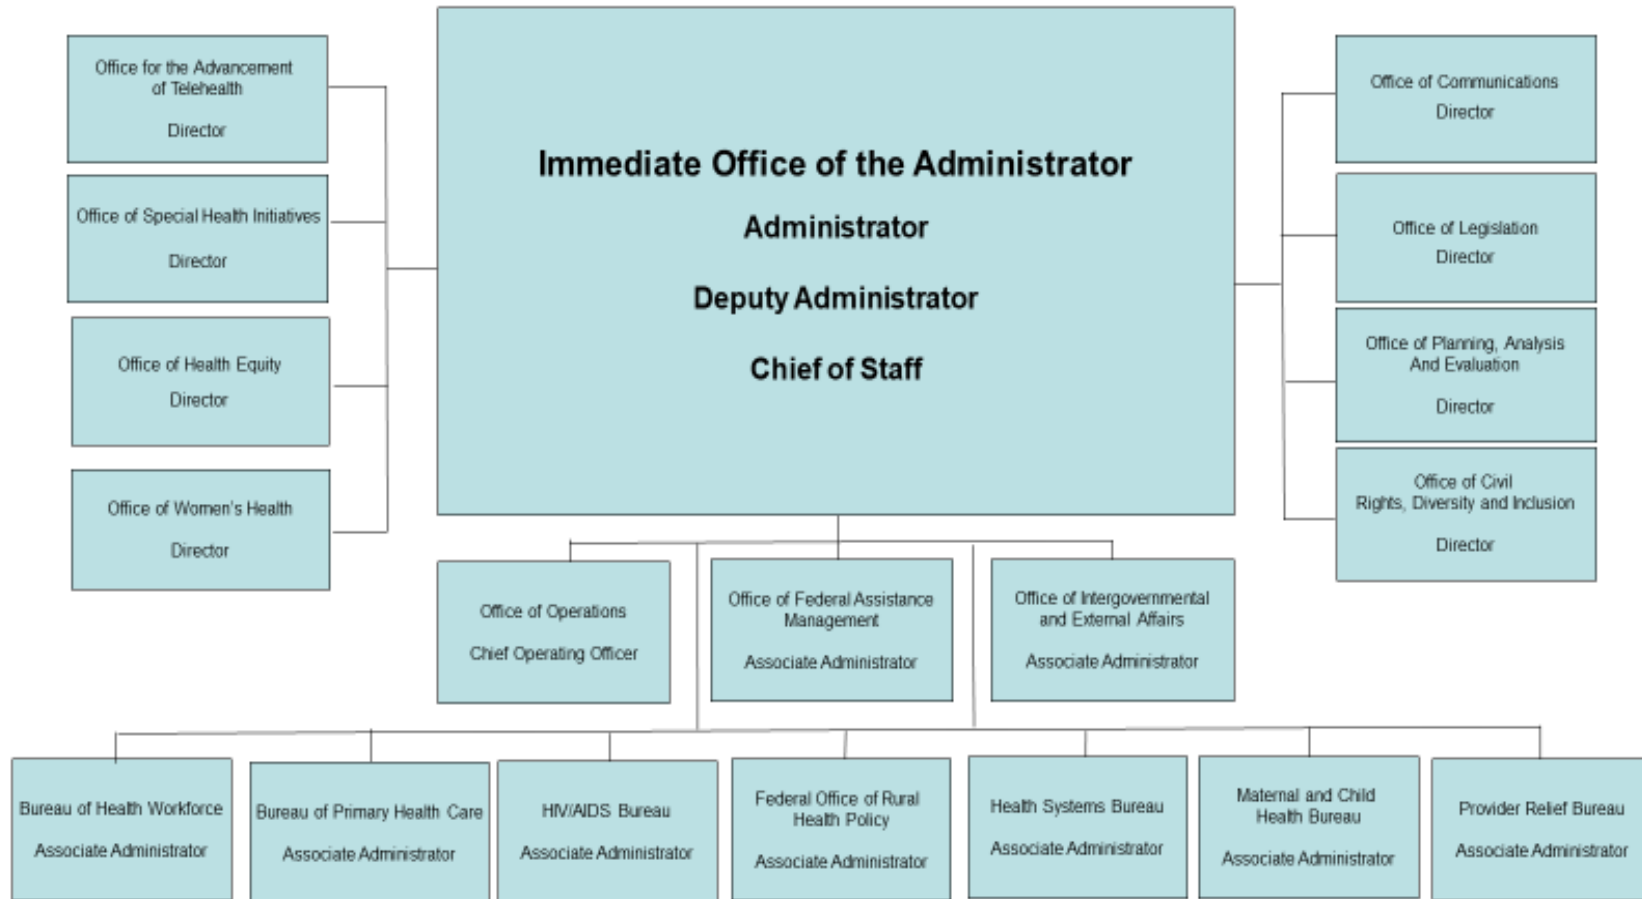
Office for the Advancement of Telehealth

Director

Office of Special Health Initiatives

Director

Office of Health Equity

Director

Office of Women's Health

Director

Immediate Office of the Administrator

Administrator

Deputy Administrator

Chief of Staff

Office of Communications

Director

Office of Legislation

Director

Office of Planning, Analysis And Evaluation

Director

Office of Civil Rights, Diversity and Inclusion

Director

Office of Operations

Chief Operating Officer

Office of Federal Assistance Management

Associate Administrator

Office of Intergovernmental and External Affairs

Associate Administrator

Bureau of Health Workforce

Associate Administrator

Bureau of Primary Health Care

Associate Administrator

HIV/AIDS Bureau

Associate Administrator

Federal Office of Rural Health Policy

Associate Administrator

Health Systems Bureau

Associate Administrator

Maternal and Child Health Bureau

Associate Administrator

Provider Relief Bureau

Associate Administrator